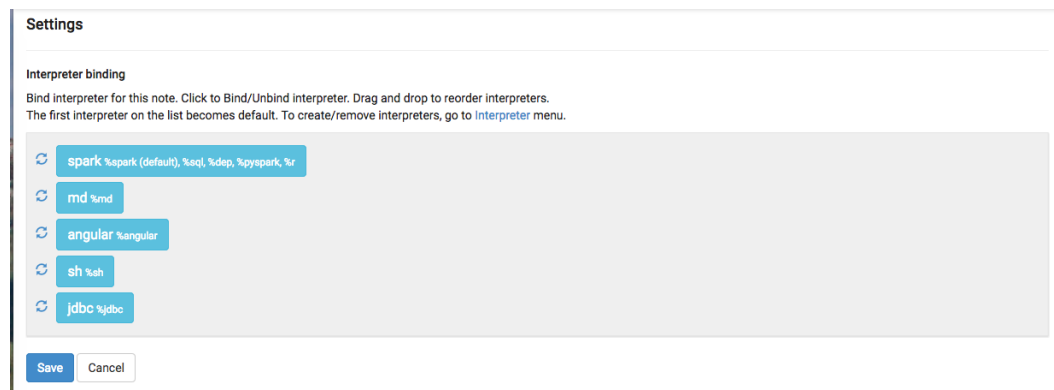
Settings

Interpreter binding

Bind interpreter for this note. Click to Bind/Unbind interpreter. Drag and drop to reorder interpreters.
The first interpreter on the list becomes default. To create/remove interpreters, go to Interpreter menu.

spark %spark (default), %sql, %dep, %pyspark, %r

md %md

angular %angular

sh %sh

jdbc %jdbc

Save Cancel